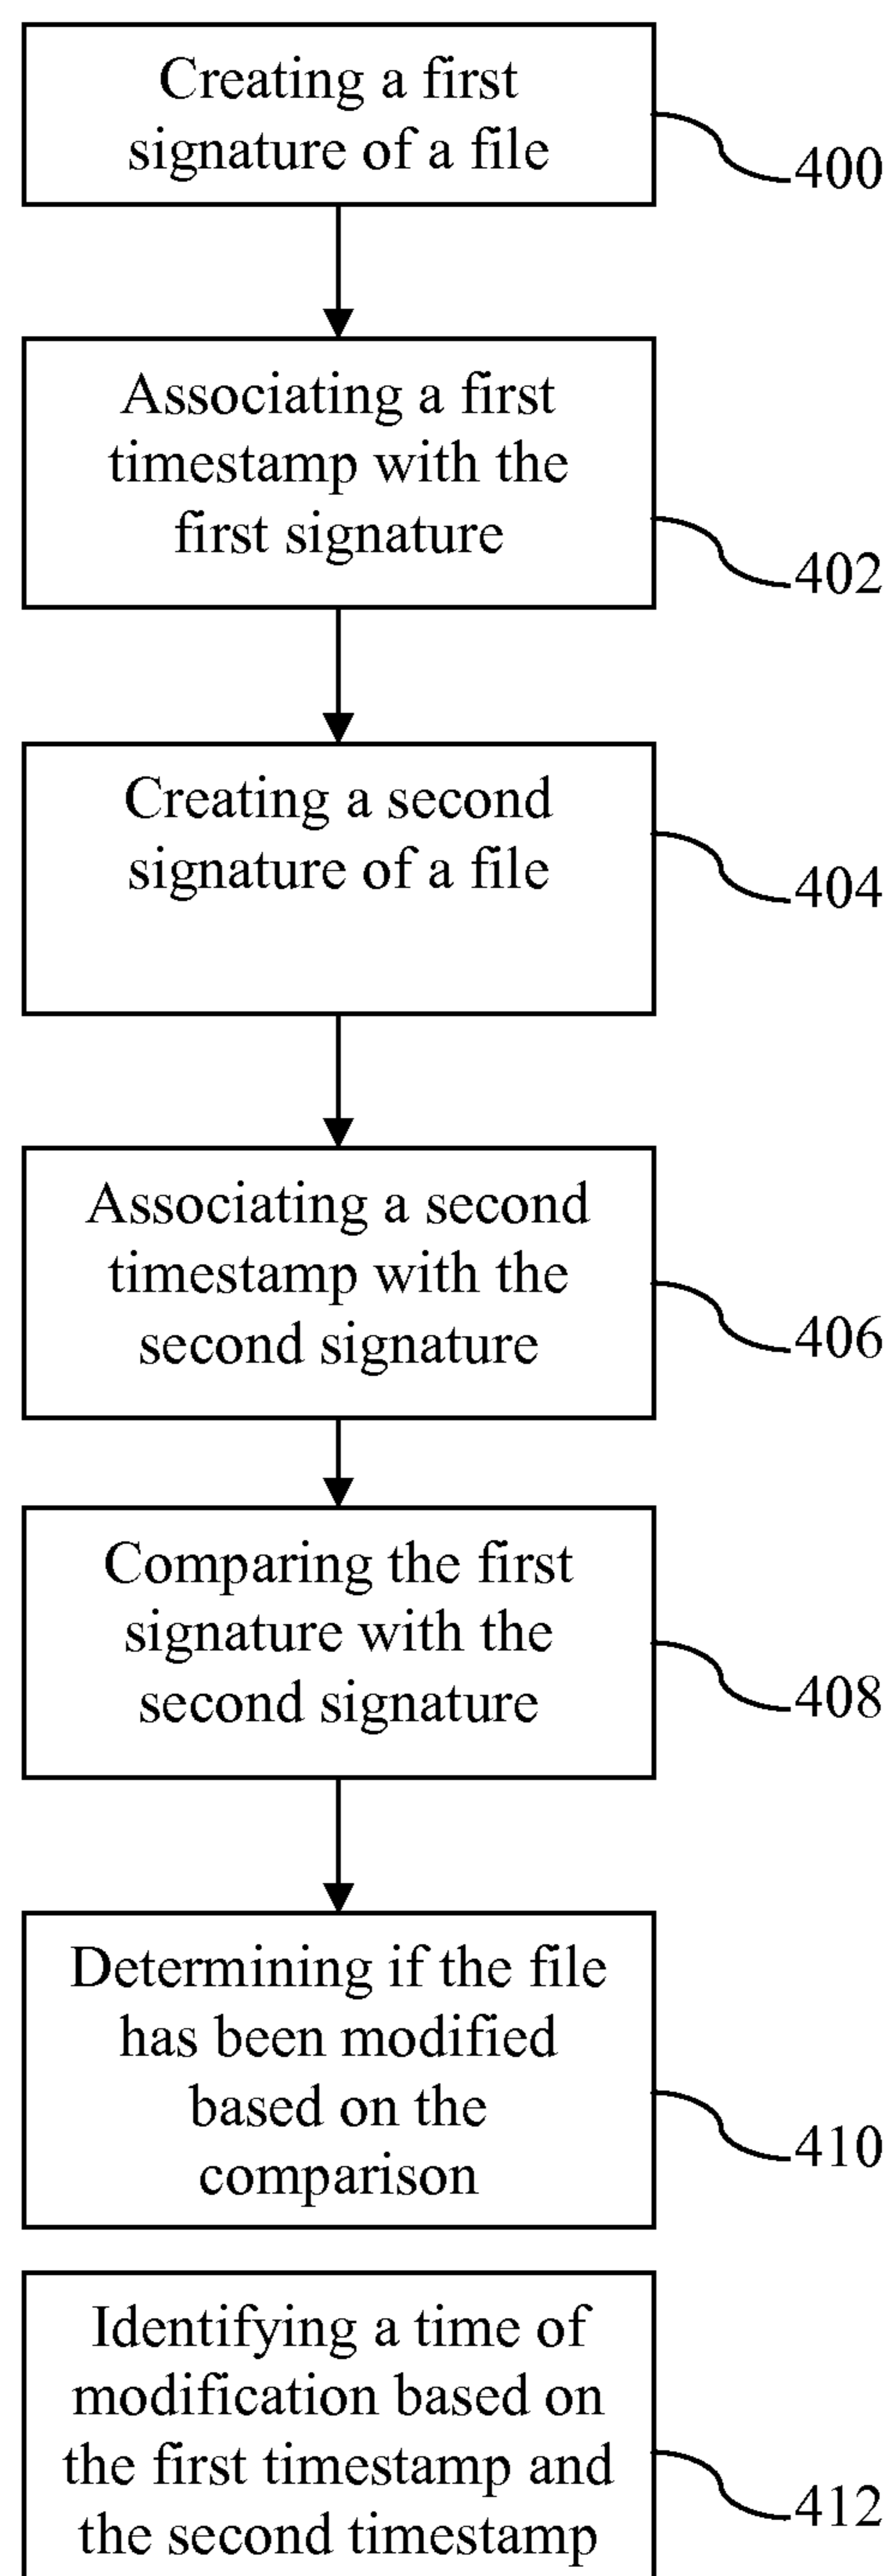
Creating a first signature of a file

400

Associating a first timestamp with the first signature

402

Creating a second signature of a file

404

Associating a second timestamp with the second signature

406

Comparing the first signature with the second signature

408

Determining if the file has been modified based on the comparison

410

Identifying a time of modification based on the first timestamp and the second timestamp

412